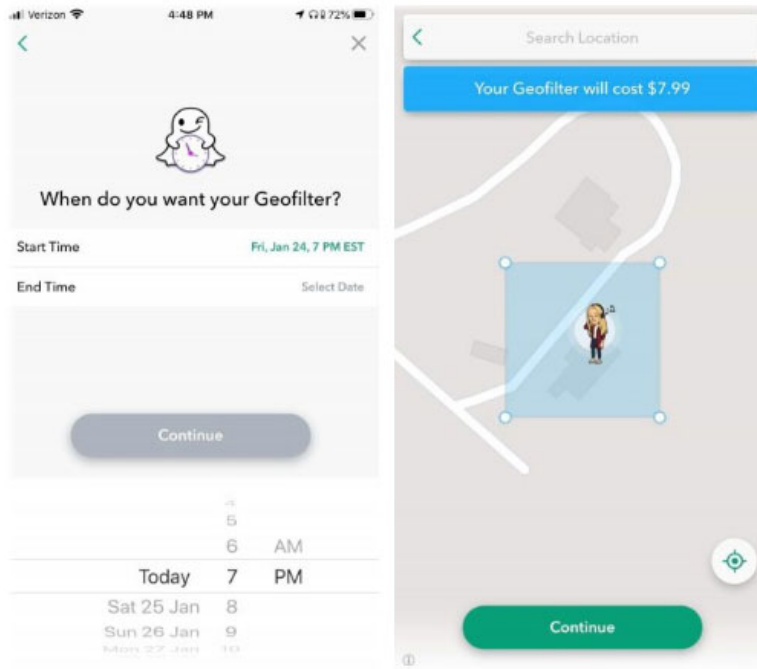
Verizon 4:48 PM 72%

<

×

When do you want your Geofilter?

Start Time Fri, Jan 24, 7 PM EST

End Time Select Date

Continue

4
5
6 AM
Today 7 PM
Sat 25 Jan 8
Sun 26 Jan 9
Mon 27 Jan 10

<

Search Location

Your Geofilter will cost $7.99

Continue

ⓘ